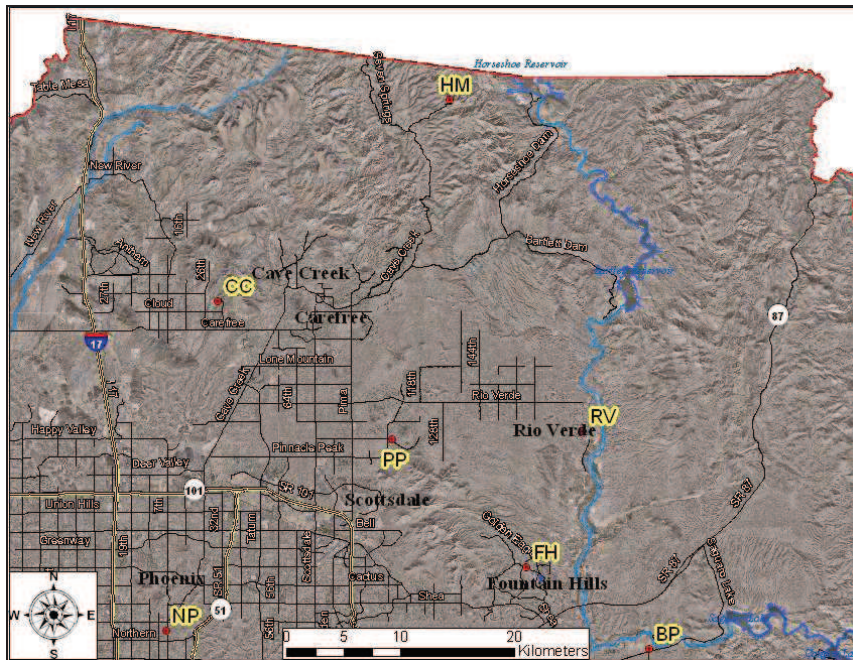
Horseshoe Reservoir
HM
Table Mesa
Cave Creek
Carefree
New River
New River
Anthem
Horseshoe Dam
Bartlett Dam
Bartlett Reservoir
Cave Creek
CC
Carefree
Cloud
Carefree
Lone Mountain
17
87
Rio Verde
RV
Rio Verde
Happy Valley
Pinnacle Peak
PP
Deer Valley
101
SR 101
Scottsdale
Union Hills
Bell
Greenway
FH
Fountain Hills
Phoenix
Cactus
Shea
N
W
E
S
NP
51
Northern
BP
0 5 10 20
Kilometers